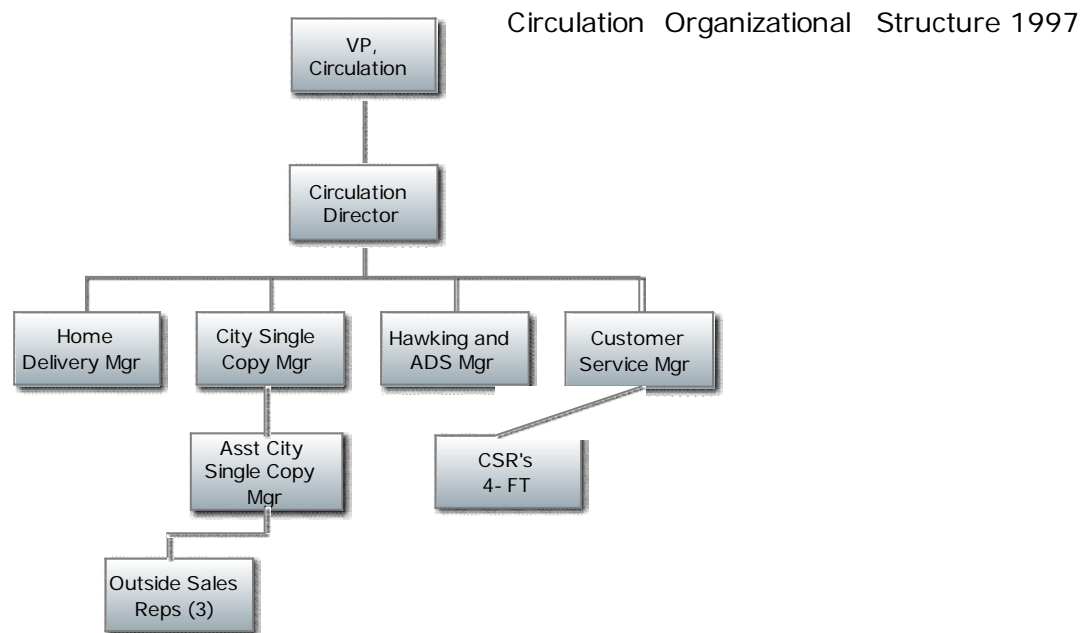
Circulation Organizational Structure 1997

VP, Circulation

Circulation Director

Home Delivery Mgr

City Single Copy Mgr

Hawking and ADS Mgr

Customer Service Mgr

Asst City Single Copy Mgr

CSR's 4- FT

Outside Sales Reps (3)